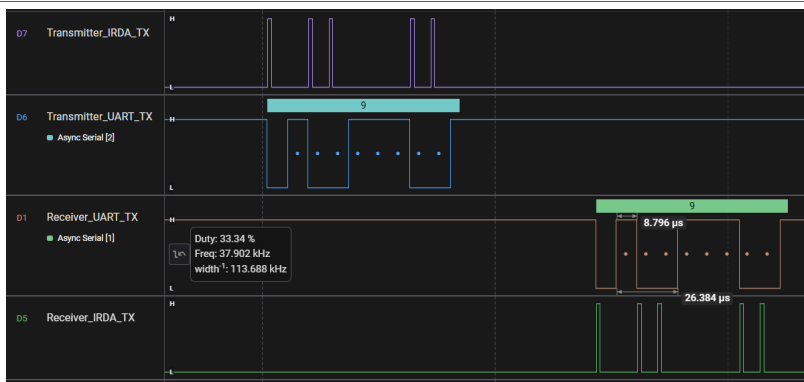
D7 Transmitter_IRDA_TX

H

L

D6 Transmitter_UART_TX

Async Serial [2]

9

H

L

D1 Receiver_UART_TX

Async Serial [1]

9

H

8.796 µs

Duty: 33.34 %
Freq: 37.902 kHz
width$^{-1}$: 113.688 kHz

L

26.384 µs

D5 Receiver_IRDA_TX

H

L